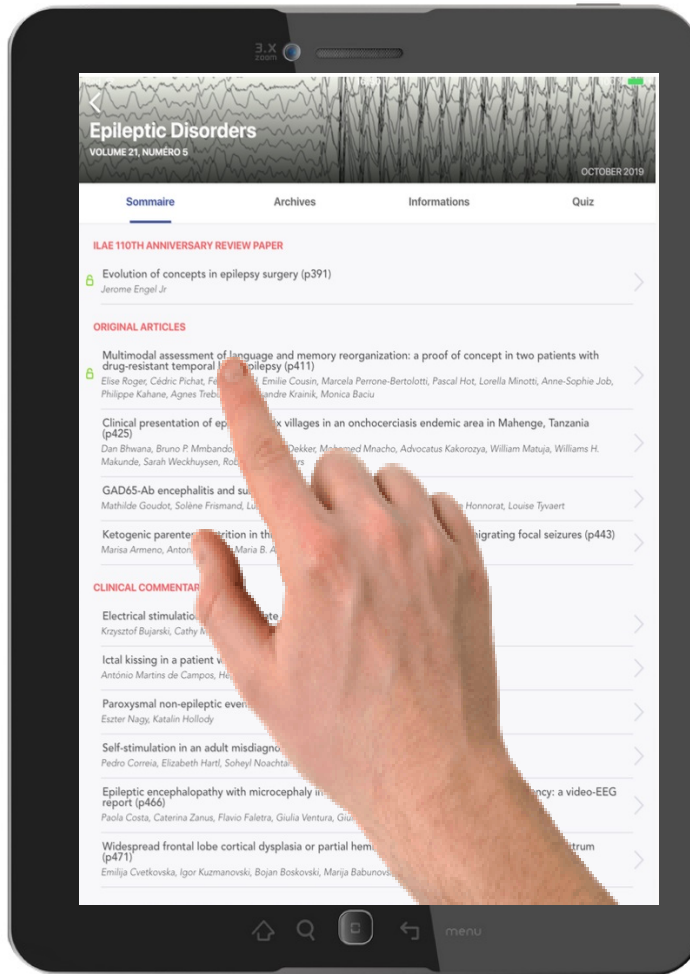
3.X zoom

Epileptic Disorders
VOLUME 21, NUMÉRO 5
OCTOBER 2019

Sommaire
Archives
Informations
Quiz

ILAE 110TH ANNIVERSARY REVIEW PAPER

Evolution of concepts in epilepsy surgery (p391)
Jerome Engel Jr

ORIGINAL ARTICLES

Multimodal assessment of language and memory reorganization: a proof of concept in two patients with drug-resistant temporal l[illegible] epilepsy (p411)
Elise Roger, Cédric Pichat, Fé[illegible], Emilie Cousin, Marcela Perrone-Bertolotti, Pascal Hot, Lorella Minotti, Anne-Sophie Job, Philippe Kahane, Agnes Trebi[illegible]andre Krainik, Monica Baciu

Clinical presentation of ep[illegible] x villages in an onchocerciasis endemic area in Mahenge, Tanzania (p425)
Dan Bhwana, Bruno P. Mmbando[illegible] Dekker, Mohamed Mnacho, Advocatus Kakorozya, William Matuja, Williams H. Makunde, Sarah Weckhuysen, Rob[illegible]ers

GAD65-Ab encephalitis and su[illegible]
Mathilde Goudot, Solène Frismand, Lu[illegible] Honnorat, Louise Tyvaert

Ketogenic parente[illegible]rition in th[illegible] igrating focal seizures (p443)
Marisa Armeno, Anton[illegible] Maria B. A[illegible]

CLINICAL COMMENTAR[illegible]

Electrical stimulatio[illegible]te
Krzysztof Bujarski, Cathy M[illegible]

Ictal kissing in a patient v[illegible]
António Martins de Campos, He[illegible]

Paroxysmal non-epileptic even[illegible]
Eszter Nagy, Katalin Hollody

Self-stimulation in an adult misdiagno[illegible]
Pedro Correia, Elizabeth Hartl, Soheyl Noachta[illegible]

Epileptic encephalopathy with microcephaly i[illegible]ncy: a video-EEG report (p466)
Paola Costa, Caterina Zanus, Flavio Faletra, Giulia Ventura, Giu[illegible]

Widespread frontal lobe cortical dysplasia or partial hem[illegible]trum (p471)
Emilija Cvetkovska, Igor Kuzmanovski, Bojan Boskovski, Marija Babunov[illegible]

menu